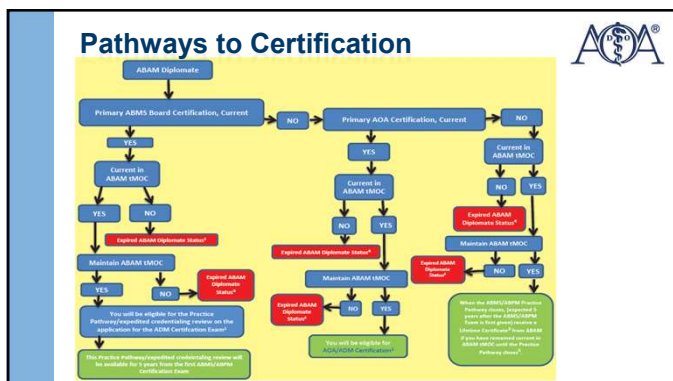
Pathways to Certification

ABAM Diplomate

Primary ABMS Board Certification, Current

NO

Primary AOA Certification, Current

NO

YES

YES

Current in ABAM tMOC

Current in ABAM tMOC

Current in ABAM tMOC

YES

NO

NO

YES

NO

YES

Expired ABAM Diplomate Status⁴

Expired ABAM Diplomate Status⁴

Expired ABAM Diplomate Status⁴

Maintain ABAM tMOC

Maintain ABAM tMOC

Maintain ABAM tMOC

YES

NO

Expired ABAM Diplomate Status⁴

NO

YES

Expired ABAM Diplomate Status⁴

NO

YES

Expired ABAM Diplomate Status⁴

You will be eligible for the Practice Pathway/expedited credentialing review on the application for the ADM Certification Exam¹

You will be eligible for AOA/ADM Certification²

When the ABMS/ABPM Practice Pathway closes, (expected 5 years after the ABMS/ABPM Exam is first given) receive a Lifetime Certificate³ from ABAM if you have remained current in ABAM tMOC until the Practice Pathway closes³

This Practice Pathway/expedited credentialing review will be available for 5 years from the first ABMS/ABPM Certification Exam